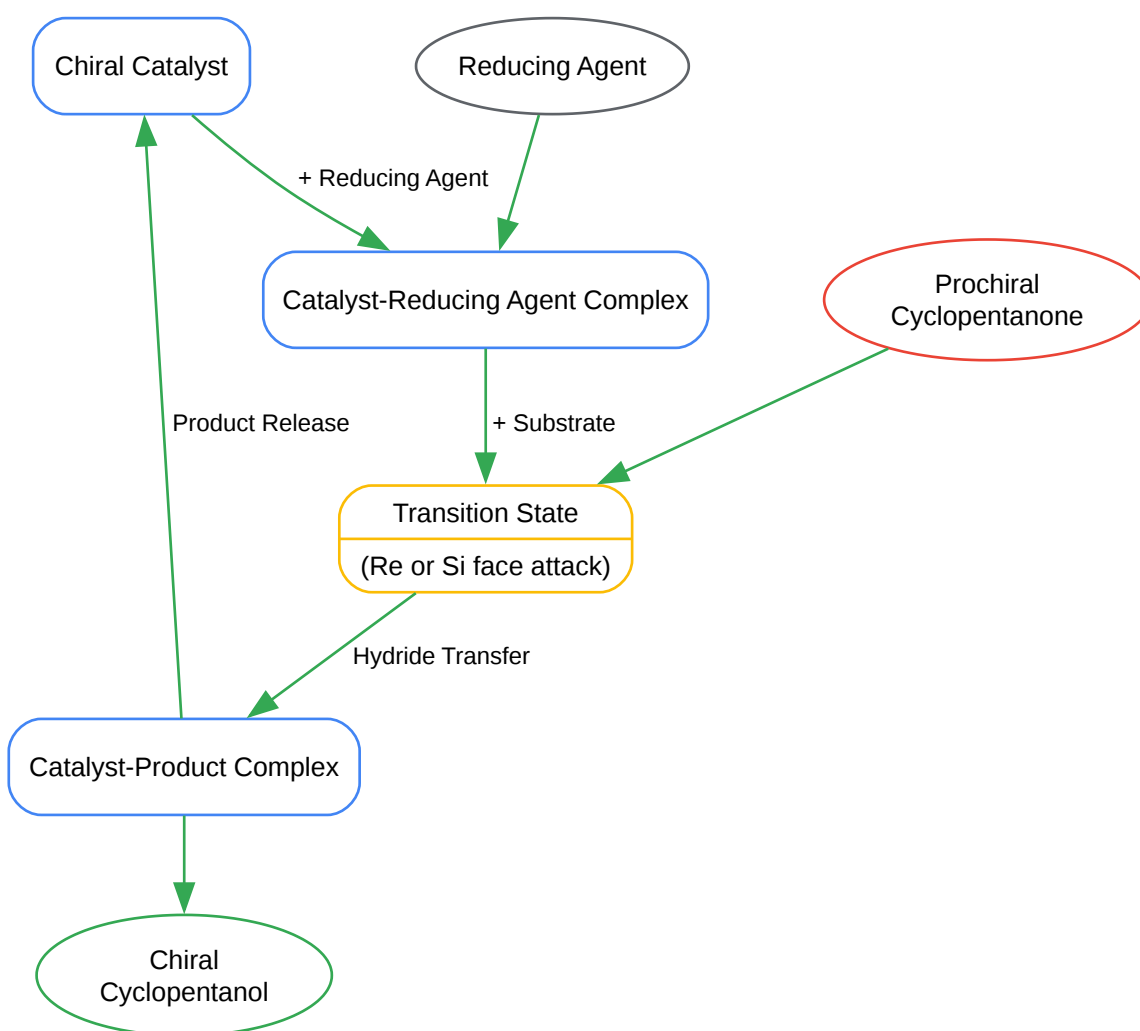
Chiral Catalyst

Reducing Agent

+ Reducing Agent

Catalyst-Reducing Agent Complex

Prochiral Cyclopentanone

Product Release

+ Substrate

Transition State

(Re or Si face attack)

Hydride Transfer

Catalyst-Product Complex

Chiral Cyclopentanol